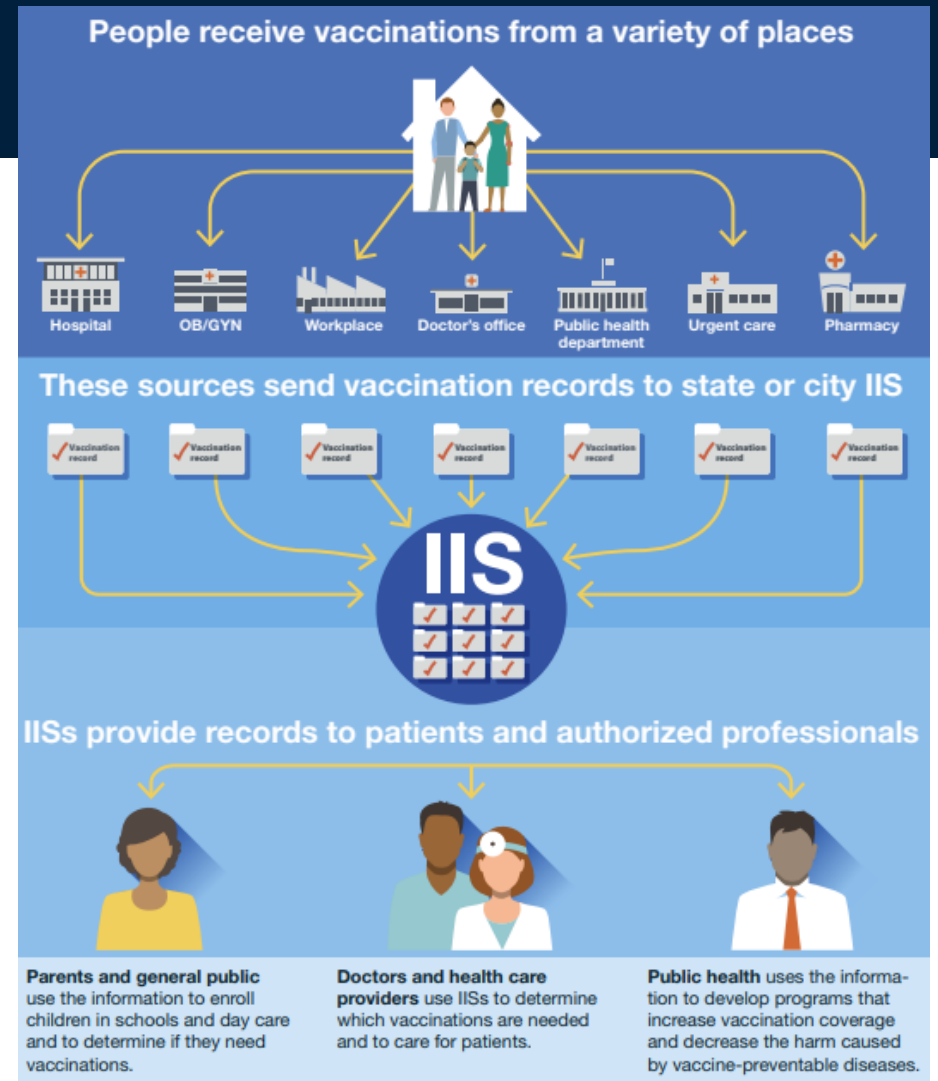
People receive vaccinations from a variety of places

Hospital

OB/GYN

Workplace

Doctor's office

Public health department

Urgent care

Pharmacy

These sources send vaccination records to state or city IIS

Vaccination record

Vaccination record

Vaccination record

Vaccination record

Vaccination record

Vaccination record

Vaccination record

IIS

IISs provide records to patients and authorized professionals

**Parents and general public** use the information to enroll children in schools and day care and to determine if they need vaccinations.

**Doctors and health care providers** use IISs to determine which vaccinations are needed and to care for patients.

**Public health** uses the information to develop programs that increase vaccination coverage and decrease the harm caused by vaccine-preventable diseases.